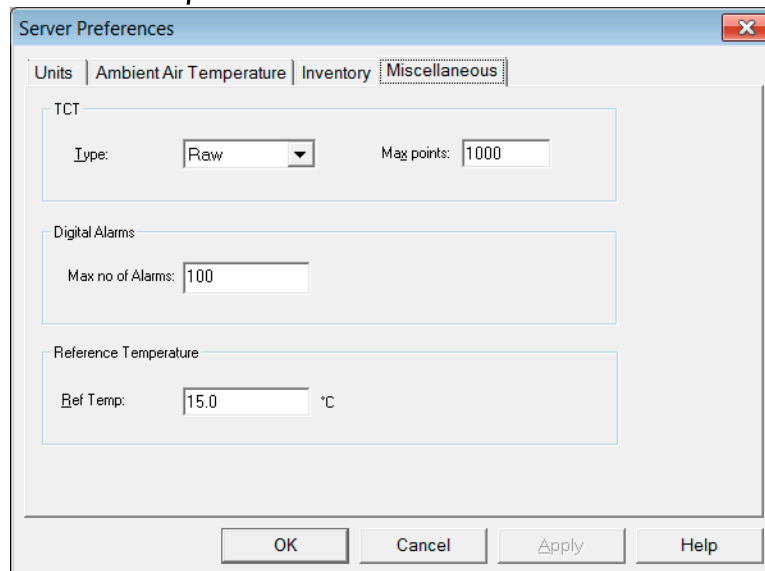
Server Preferences

Units | Ambient Air Temperature | Inventory | Miscellaneous

TCT

Type: Raw

Max points: 1000

Digital Alarms

Max no of Alarms: 100

Reference Temperature

Ref Temp: 15.0 °C

OK Cancel Apply Help